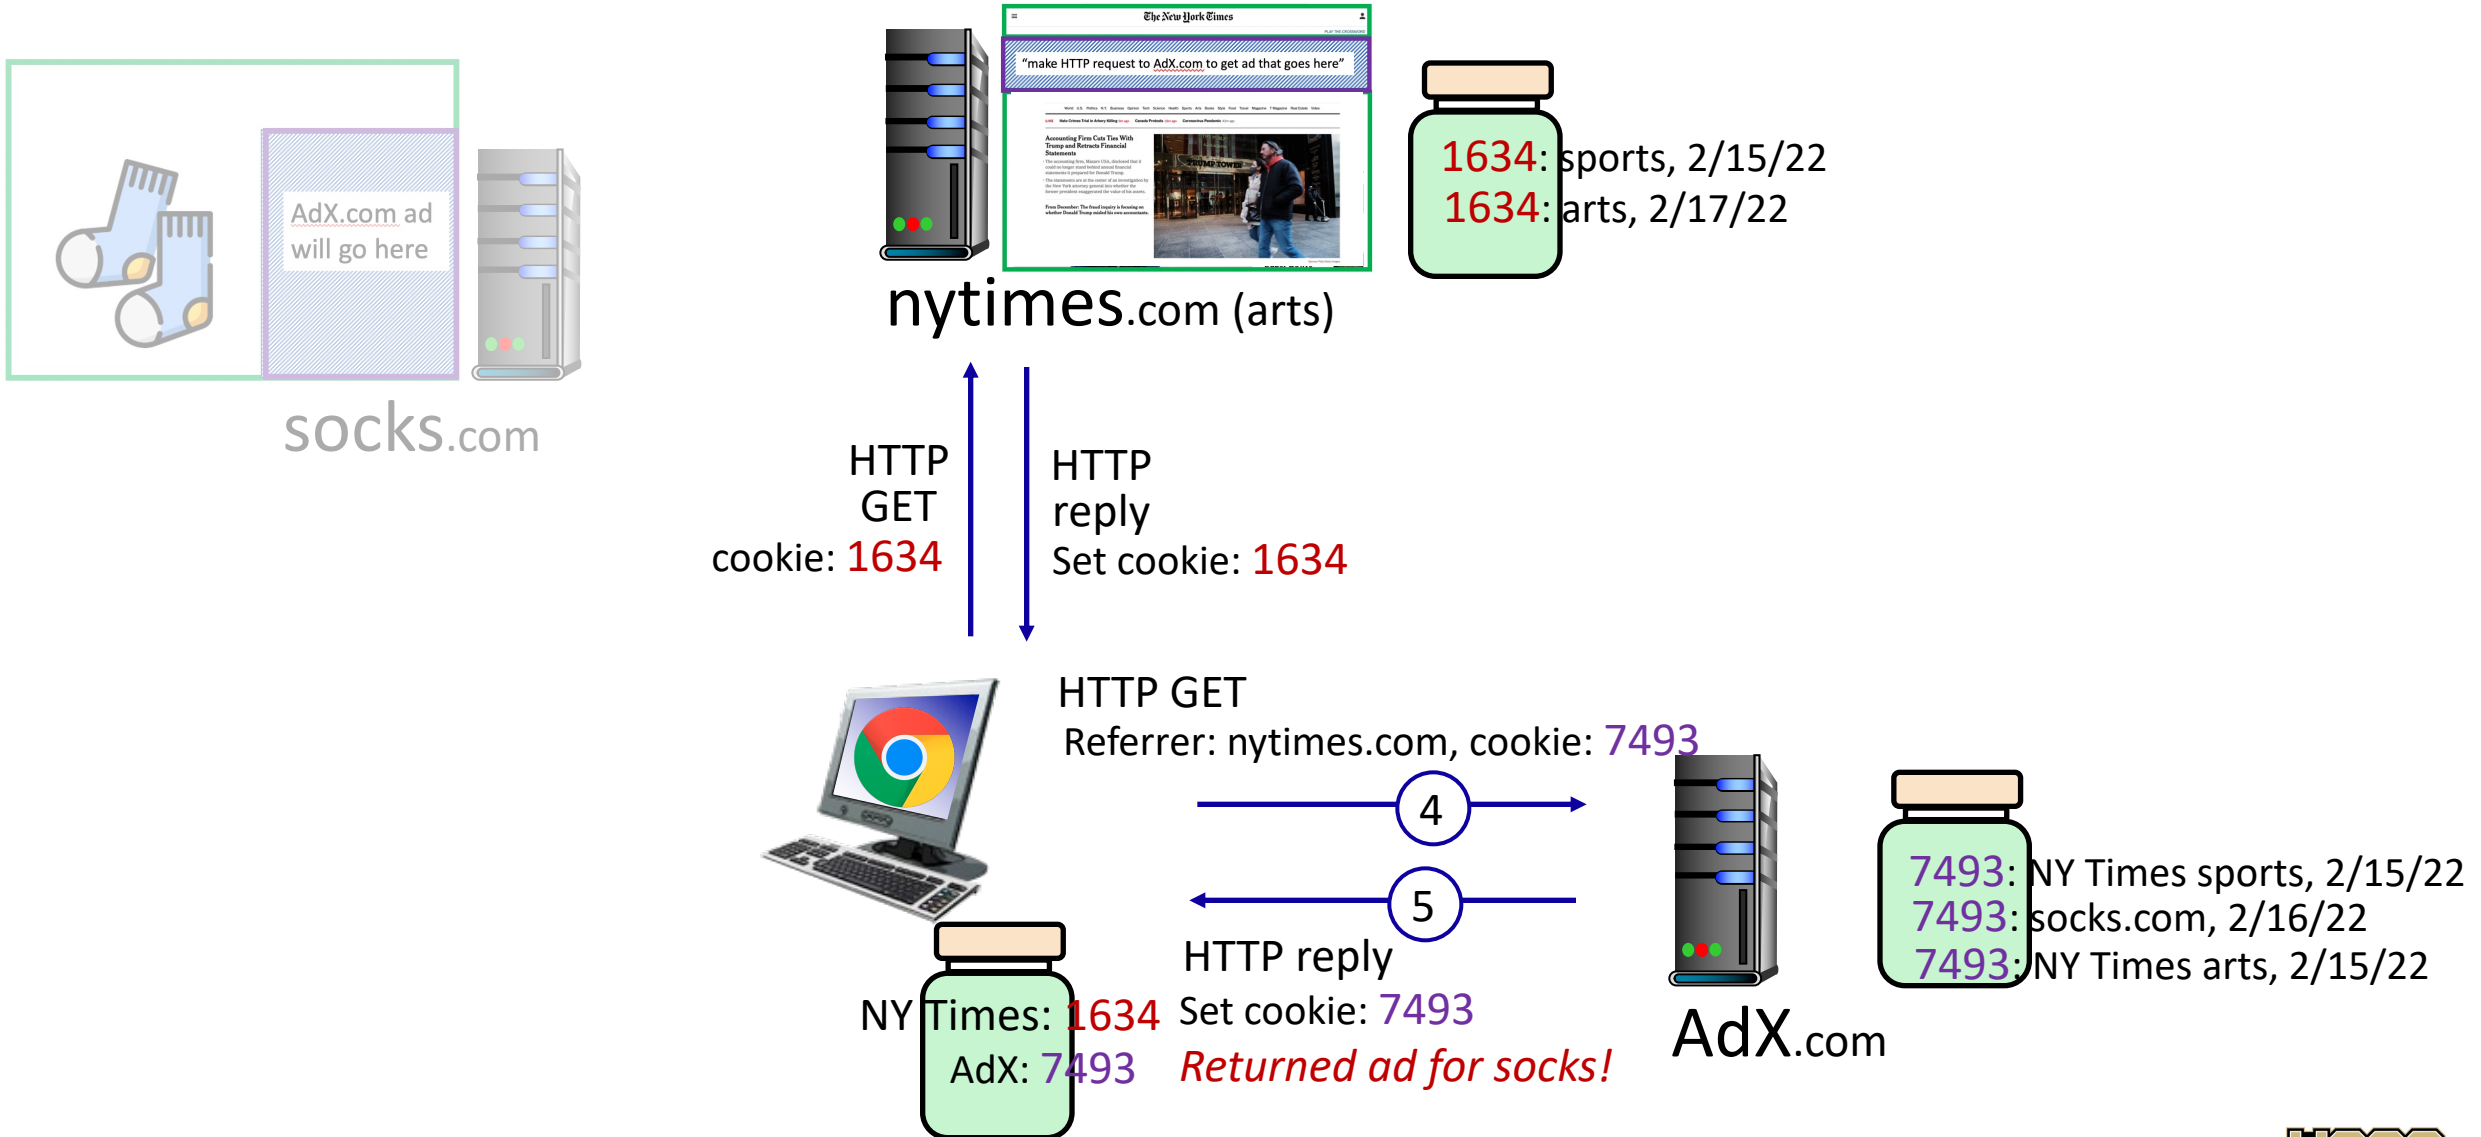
AdX.com ad will go here

socks.com

The New York Times

"make HTTP request to AdX.com to get ad that goes here"

Accounting Firm Cuts Ties With Trump and Retracts Financial Statements

nytimes.com (arts)

1634: sports, 2/15/22
1634: arts, 2/17/22

HTTP GET
cookie: 1634

HTTP reply
Set cookie: 1634

HTTP GET
Referrer: nytimes.com, cookie: 7493

4

5

HTTP reply
Set cookie: 7493
*Returned ad for socks!*

NY Times: 1634
AdX: 7493

7493: NY Times sports, 2/15/22
7493: socks.com, 2/16/22
7493: NY Times arts, 2/15/22

AdX.com